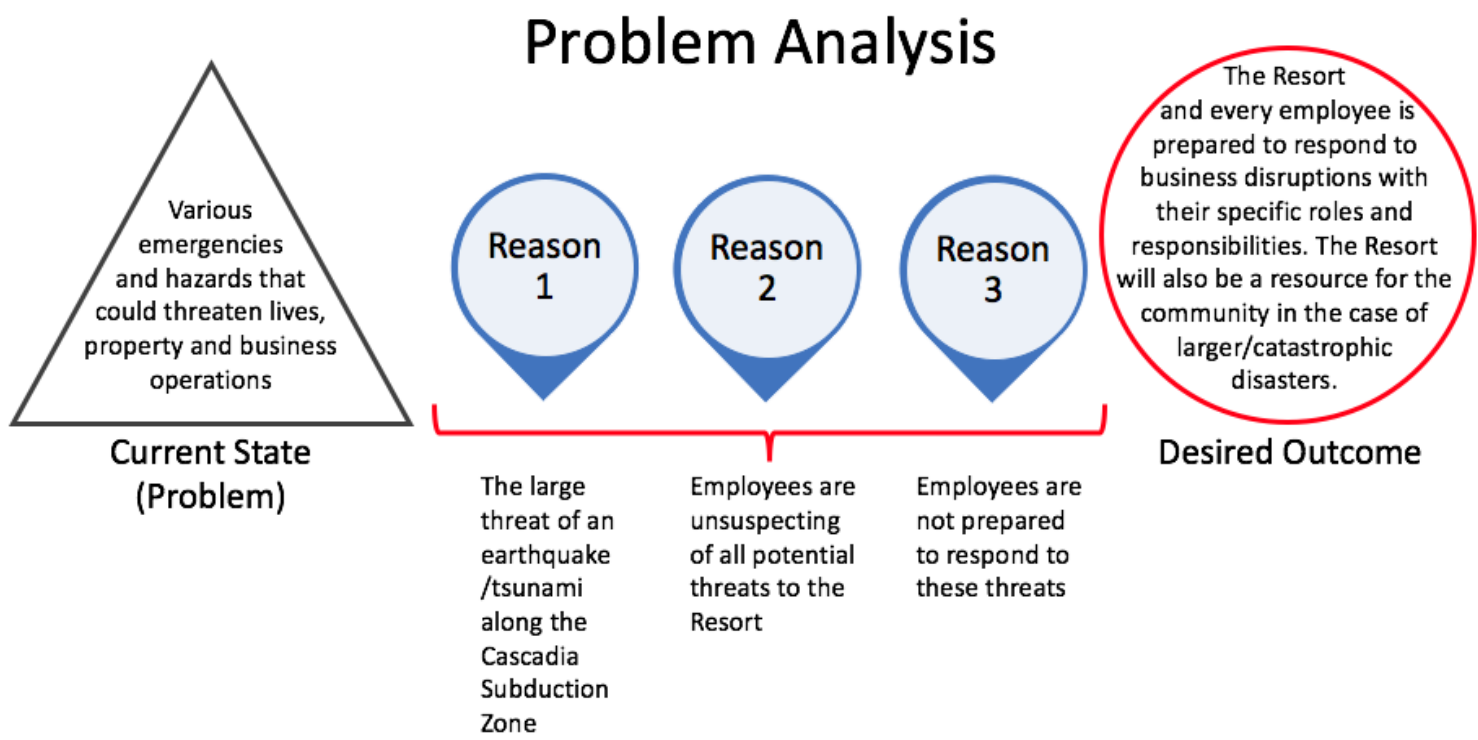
Problem Analysis

Various emergencies and hazards that could threaten lives, property and business operations

Current State (Problem)

Reason 1

Reason 2

Reason 3

The Resort and every employee is prepared to respond to business disruptions with their specific roles and responsibilities. The Resort will also be a resource for the community in the case of larger/catastrophic disasters.

Desired Outcome

The large threat of an earthquake /tsunami along the Cascadia Subduction Zone

Employees are unsuspecting of all potential threats to the Resort

Employees are not prepared to respond to these threats